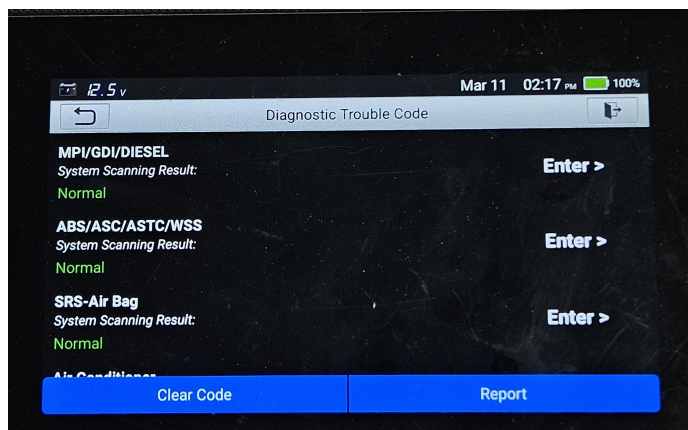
12.5 v
Mar 11 02:17 PM 100%
Diagnostic Trouble Code
MPI/GDI/DIESEL
System Scanning Result:
Normal
Enter >
ABS/ASC/ASTC/WSS
System Scanning Result:
Normal
Enter >
SRS-Air Bag
System Scanning Result:
Normal
Enter >
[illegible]
Clear Code
Report